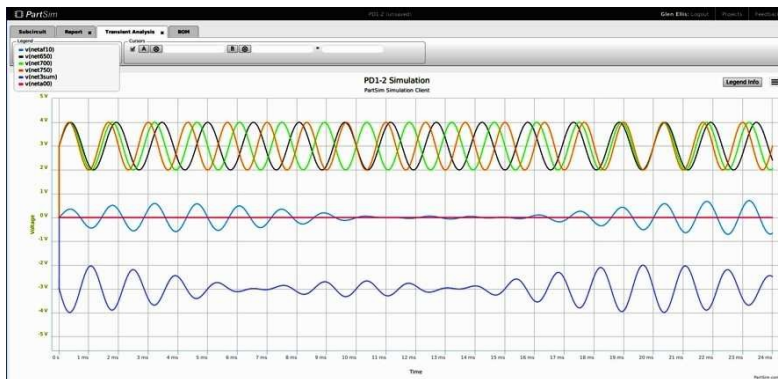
PartSim

PD1-2 (unsaved)

Glen Ellis: Logout Projects Feedback

Subcircuit Report Transient Analysis BOM

Legend
v(neta f10)
v(net650)
v(net700)
v(net750)
v(net3sum)
v(neta00)

Cursors
A B

PD1-2 Simulation
PartSim Simulation Client

Legend Info

5 V
4 V
3 V
2 V
1 V
0 V
-1 V
-2 V
-3 V
-4 V
-5 V

Voltage

0 s 1 ms 2 ms 3 ms 4 ms 5 ms 6 ms 7 ms 8 ms 9 ms 10 ms 11 ms 12 ms 13 ms 14 ms 15 ms 16 ms 17 ms 18 ms 19 ms 20 ms 21 ms 22 ms 23 ms 24 ms

Time

PartSim.com